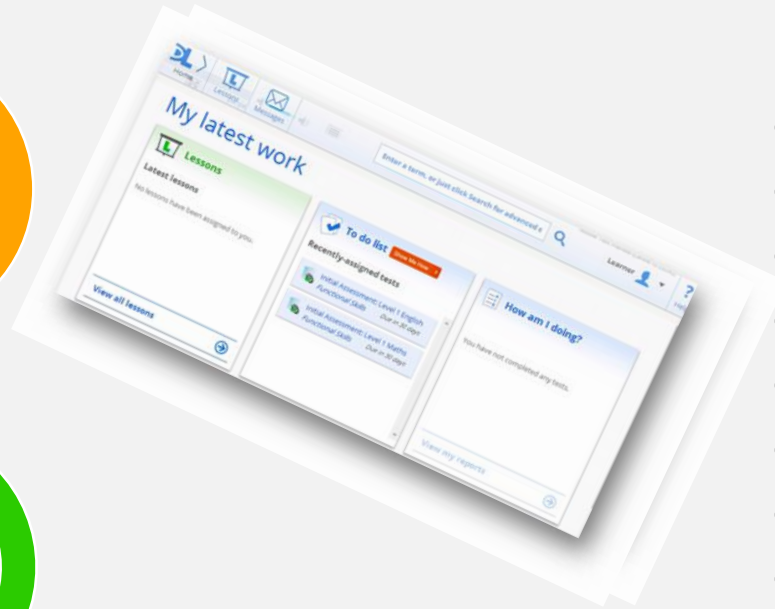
Home

Lessons

Messages

My latest work

Enter a term, or just click Search for advanced s

Lessons

Latest lessons

No lessons have been assigned to you.

View all lessons

To do list

Show Me How

Recently-assigned tests

Initial Assessment: Level 1 English
Functional Skills
Due in 30 days

Initial Assessment: Level 1 Maths
Functional Skills
Due in 30 days

Learner

How am I doing?

You have not completed any tests.

View my reports